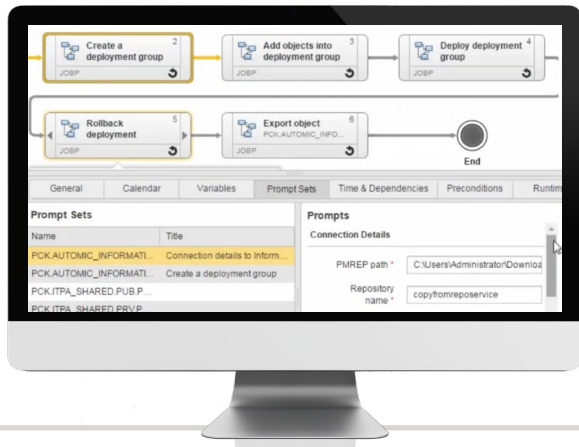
Create a deployment group 2
JOBP

Add objects into deployment group 3
JOBP

Deploy deployment group 4
JOBP

Rollback deployment 5
JOBP

Export object 6
PCK.AUTOMIC_INFO...
JOBP

End

General | Calendar | Variables | Prompt Sets | Time & Dependencies | Preconditions | Runtim

Prompt Sets

| Name | Title |
|---|---|
| PCK.AUTOMIC_INFORMATI... | Connection details to Inform... |
| PCK.AUTOMIC_INFORMATI... | Create a deployment group |
| PCK.ITPA_SHARED.PUB.P... | |
| PCK.ITPA_SHARED.PRV.P... | |

Prompts

Connection Details

PMREP path * C:\Users\Administrator\Downloa

Repository name * copyfromreposervice